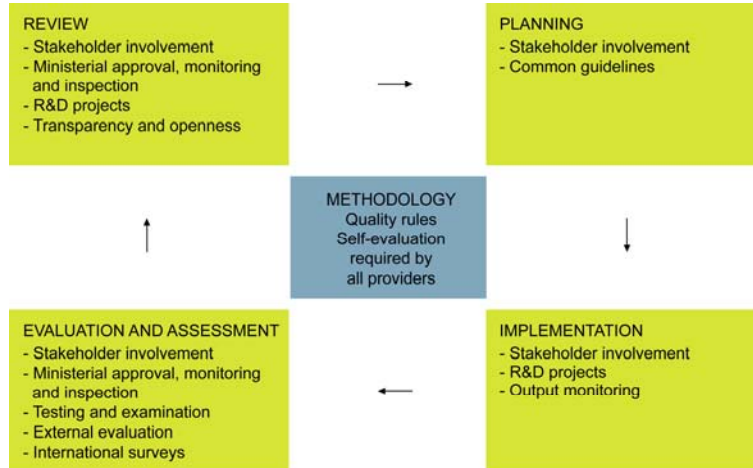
REVIEW
- Stakeholder involvement
- Ministerial approval, monitoring and inspection
- R&D projects
- Transparency and openness

PLANNING
- Stakeholder involvement
- Common guidelines

METHODOLOGY
Quality rules
Self-evaluation required by all providers

EVALUATION AND ASSESSMENT
- Stakeholder involvement
- Ministerial approval, monitoring and inspection
- Testing and examination
- External evaluation
- International surveys

IMPLEMENTATION
- Stakeholder involvement
- R&D projects
- Output monitoring